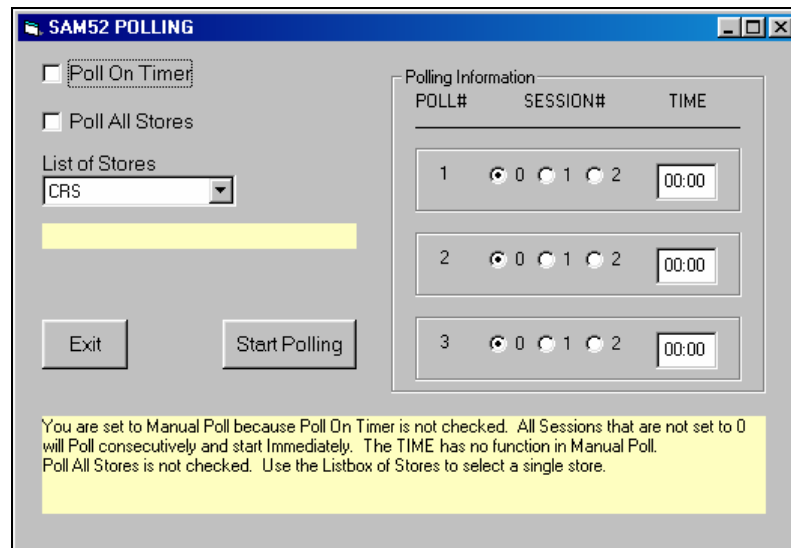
SAM52 POLLING

Poll On Timer

Poll All Stores

List of Stores

CRS

Exit

Start Polling

Polling Information

| POLL# | SESSION# | TIME |
|---|---|---|
| 1 | 0 1 2 | 00:00 |
| 2 | 0 1 2 | 00:00 |
| 3 | 0 1 2 | 00:00 |

You are set to Manual Poll because Poll On Timer is not checked. All Sessions that are not set to 0 will Poll consecutively and start Immediately. The TIME has no function in Manual Poll.
Poll All Stores is not checked. Use the Listbox of Stores to select a single store.